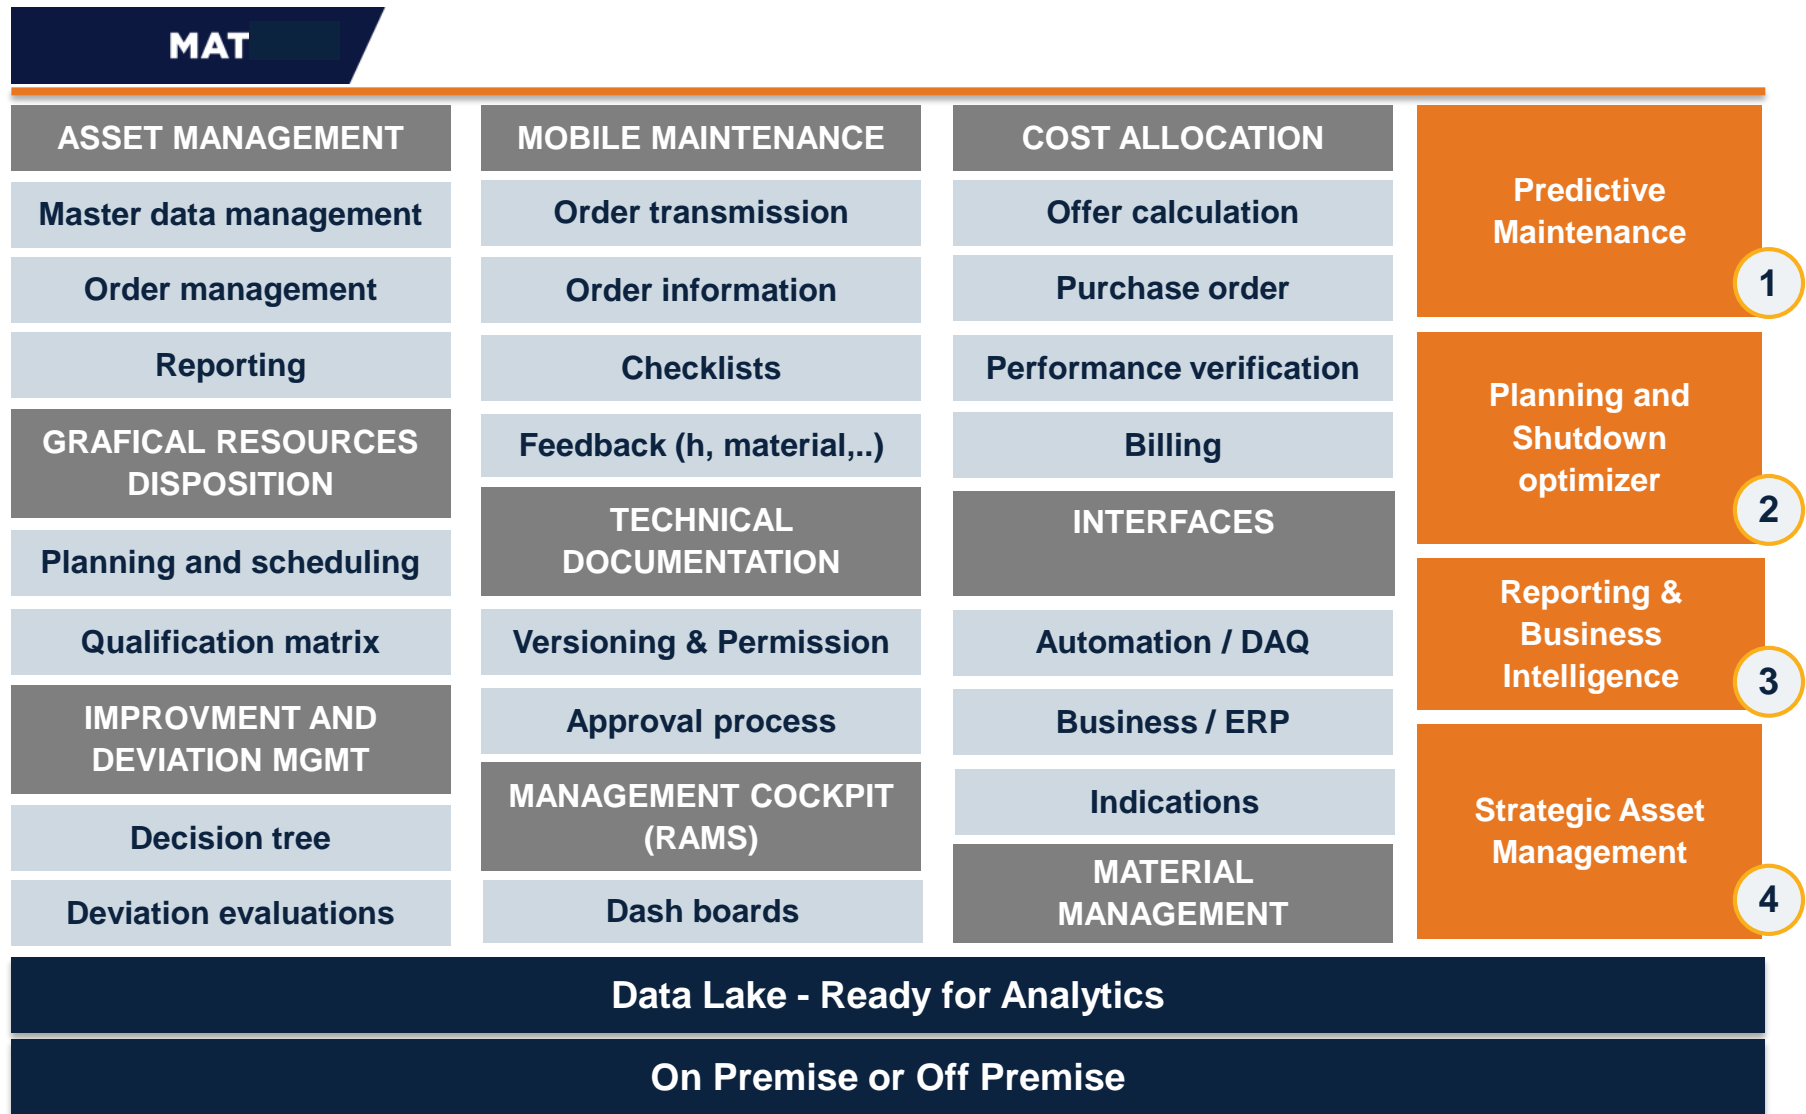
MAT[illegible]

ASSET MANAGEMENT

Master data management

Order management

Reporting

GRAFICAL RESOURCES DISPOSITION

Planning and scheduling

Qualification matrix

IMPROVMENT AND DEVIATION MGMT

Decision tree

Deviation evaluations

MOBILE MAINTENANCE

Order transmission

Order information

Checklists

Feedback (h, material,..)

TECHNICAL DOCUMENTATION

Versioning & Permission

Approval process

MANAGEMENT COCKPIT (RAMS)

Dash boards

COST ALLOCATION

Offer calculation

Purchase order

Performance verification

Billing

INTERFACES

Automation / DAQ

Business / ERP

Indications

MATERIAL MANAGEMENT

Predictive Maintenance

1

Planning and Shutdown optimizer

2

Reporting & Business Intelligence

3

Strategic Asset Management

4

Data Lake - Ready for Analytics

On Premise or Off Premise